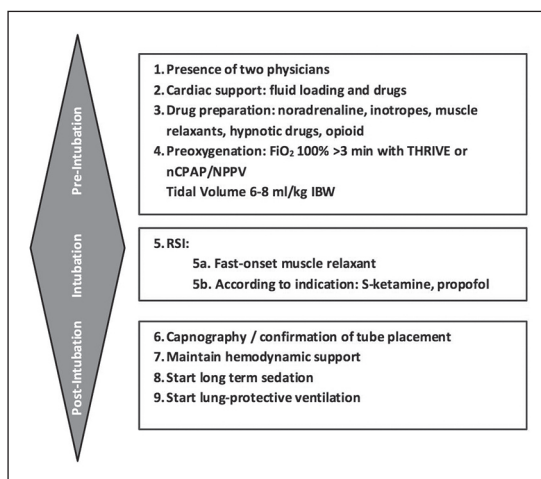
Pre-Intubation

1. Presence of two physicians
2. Cardiac support: fluid loading and drugs
3. Drug preparation: noradrenaline, inotropes, muscle relaxants, hypnotic drugs, opioid
4. Preoxygenation: $FiO_2$ 100% >3 min with THRIVE or nCPAP/NPPV
Tidal Volume 6-8 ml/kg IBW

Intubation

5. RSI:
5a. Fast-onset muscle relaxant
5b. According to indication: S-ketamine, propofol

Post-Intubation

6. Capnography / confirmation of tube placement
7. Maintain hemodynamic support
8. Start long term sedation
9. Start lung-protective ventilation